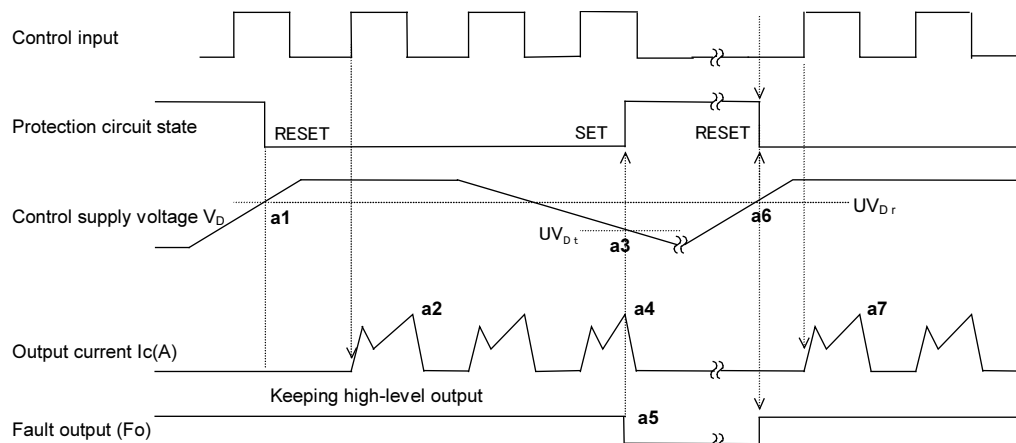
Control input

Protection circuit state

RESET

SET

RESET

Control supply voltage $V_D$

a1

$UV_{Dt}$

a3

a6

$UV_{Dr}$

a2

a4

a7

Output current Ic(A)

Keeping high-level output

Fault output (Fo)

a5